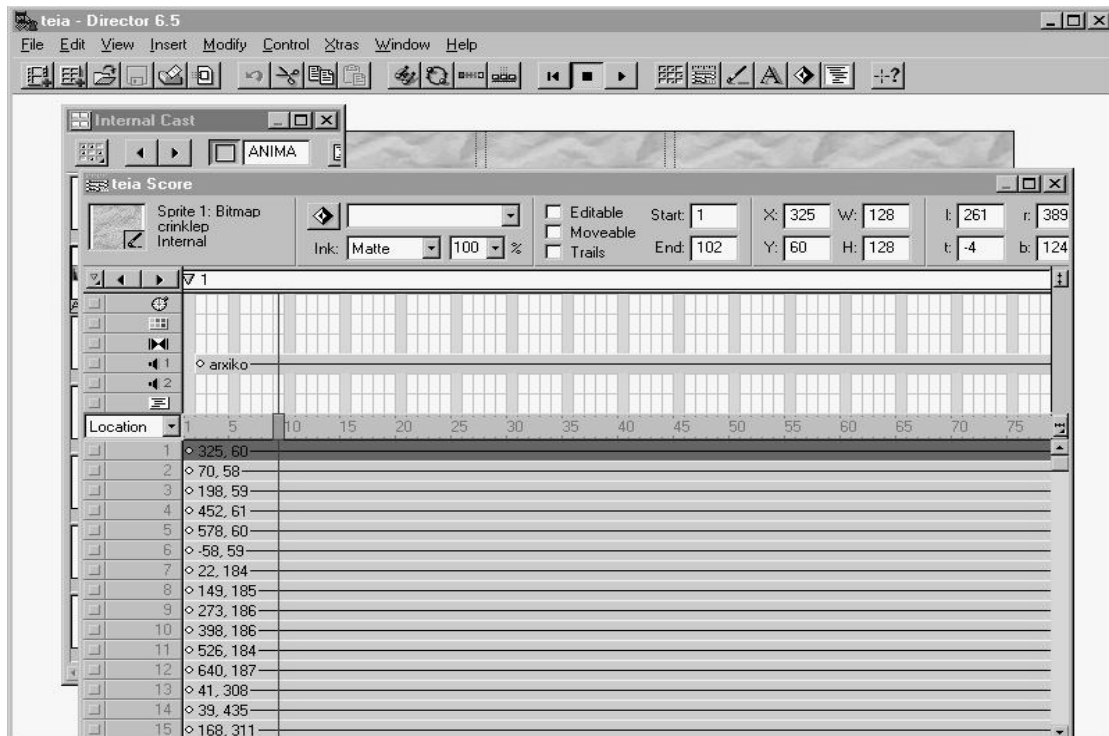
teia - Director 6.5

File Edit View Insert Modify Control Xtras Window Help

Internal Cast

ANIMA

teia Score

Sprite 1: Bitmap crinklep Internal

Ink: Matte 100 %

Editable
Moveable
Trails

Start: 1
End: 102

X: 325 W: 128
Y: 60 H: 128

l: 261 r: 389
t: -4 b: 124

1

1
2

arxiko

Location

1 5 10 15 20 25 30 35 40 45 50 55 60 65 70 75

| | |
|---|---|
| 1 | 325, 60 |
| 2 | 70, 58 |
| 3 | 198, 59 |
| 4 | 452, 61 |
| 5 | 578, 60 |
| 6 | -58, 59 |
| 7 | 22, 184 |
| 8 | 149, 185 |
| 9 | 273, 186 |
| 10 | 398, 186 |
| 11 | 526, 184 |
| 12 | 640, 187 |
| 13 | 41, 308 |
| 14 | 39, 435 |
| 15 | 168, 311 |